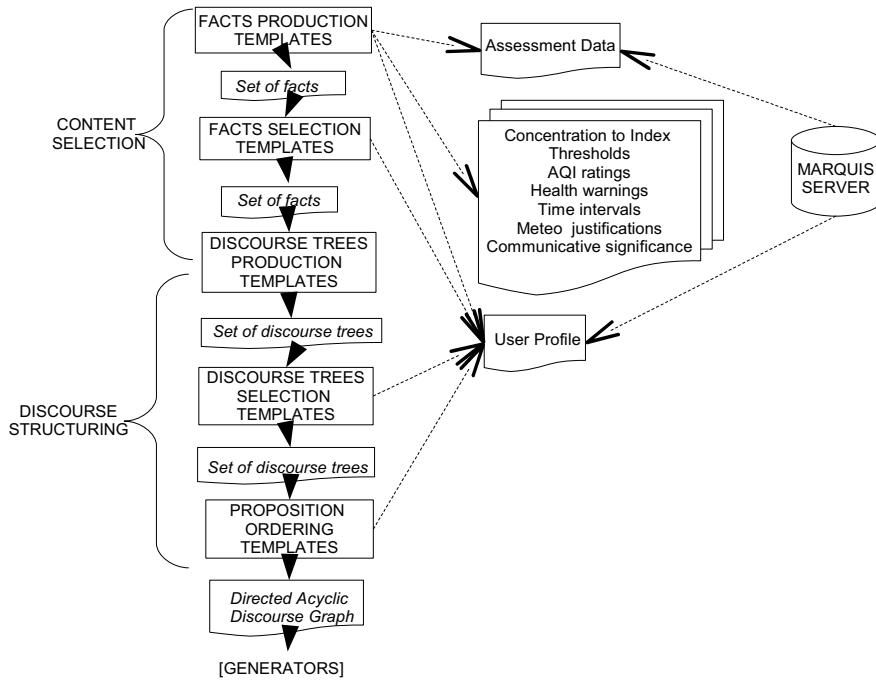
CONTENT SELECTION

FACTS PRODUCTION TEMPLATES

Set of facts

FACTS SELECTION TEMPLATES

Set of facts

DISCOURSE TREES PRODUCTION TEMPLATES

DISCOURSE STRUCTURING

Set of discourse trees

DISCOURSE TREES SELECTION TEMPLATES

Set of discourse trees

PROPOSITION ORDERING TEMPLATES

Directed Acyclic Discourse Graph

[GENERATORS]

Assessment Data

Concentration to Index
Thresholds
AQI ratings
Health warnings
Time intervals
Meteo justifications
Communicative significance

MARQUIS SERVER

User Profile